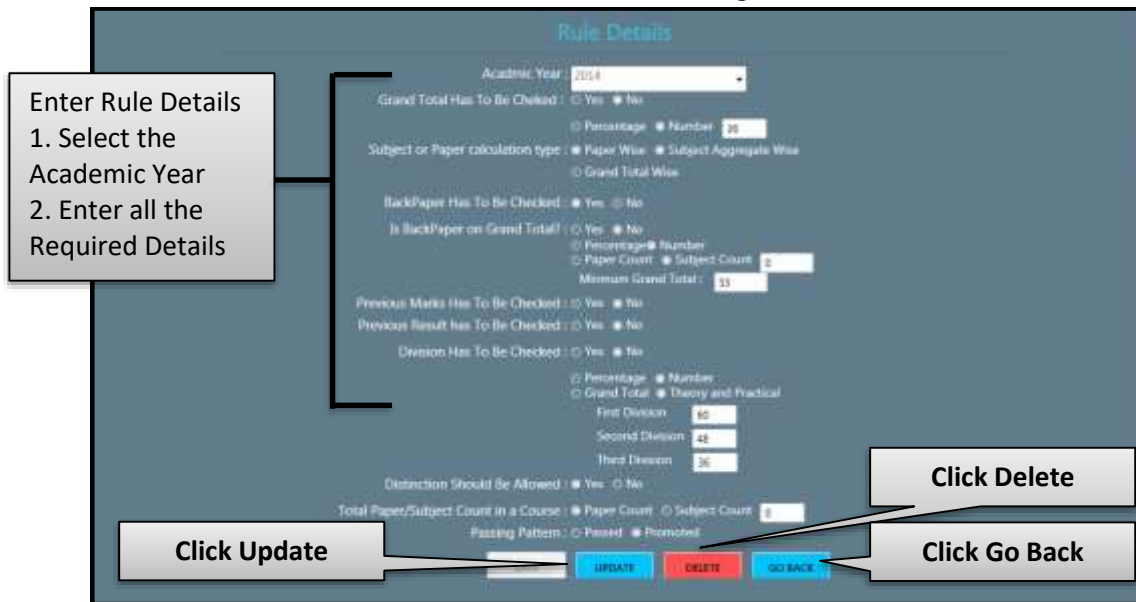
Rule Details

Enter Rule Details
1. Select the Academic Year
2. Enter all the Required Details

Academic Year : 2014

Grand Total Has To Be Cheked : ○ Yes ● No

○ Percentage ● Number 36

Subject or Paper calculation type : ● Paper Wise ● Subject Aggregate Wise ○ Grand Total Wise

BackPaper Has To Be Checked : ● Yes ○ No

Is BackPaper on Grand Total? : ○ Yes ● No
○ Percentage ● Number
○ Paper Count ● Subject Count 2
Minimum Grand Total : 33

Previous Marks Has To Be Checked : ○ Yes ● No

Previous Result has To Be Checked : ○ Yes ● No

Division Has To Be Checked : ○ Yes ● No

○ Percentage ● Number
○ Grand Total ● Theory and Practical
First Division 60
Second Division 48
Third Division 36

Distinction Should Be Allowed : ● Yes ○ No

Total Paper/Subject Count in a Course : ● Paper Count ○ Subject Count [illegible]

Passing Pattern : ○ Passed ● Promoted

UPDATE DELETE GO BACK

Click Delete

Click Update

Click Go Back